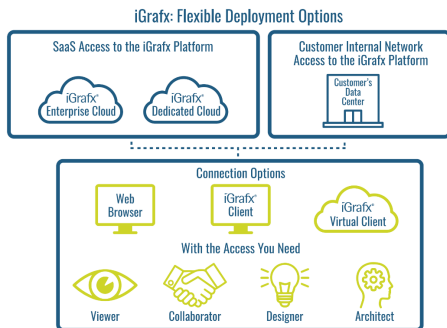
iGrafx: Flexible Deployment Options

SaaS Access to the iGrafx Platform

iGrafx® Enterprise Cloud

iGrafx® Dedicated Cloud

Customer Internal Network Access to the iGrafx Platform

Customer's Data Center

Connection Options

Web Browser

iGrafx® Client

iGrafx® Virtual Client

With the Access You Need

Viewer

Collaborator

Designer

Architect